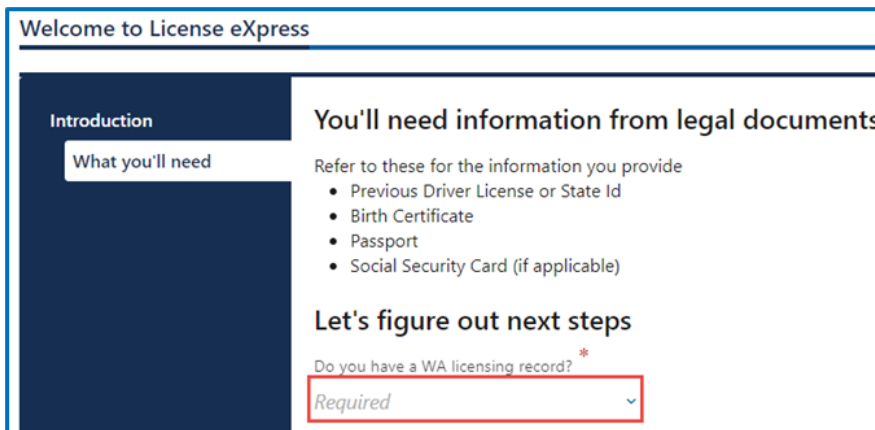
Welcome to License eXpress

Introduction

What you'll need

You'll need information from legal documents

Refer to these for the information you provide

- Previous Driver License or State Id
- Birth Certificate
- Passport
- Social Security Card (if applicable)

Let's figure out next steps

Do you have a WA licensing record? *

Required